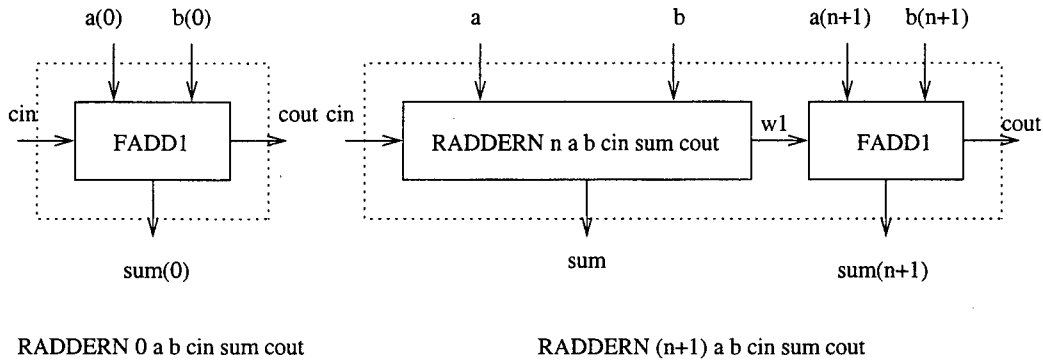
a(0)    b(0)

cin    FADD1    cout

sum(0)

RADDERN 0 a b cin sum cout

a    b    a(n+1)    b(n+1)

cout cin    RADDERN n a b cin sum cout    w1    FADD1    cout

sum    sum(n+1)

RADDERN (n+1) a b cin sum cout